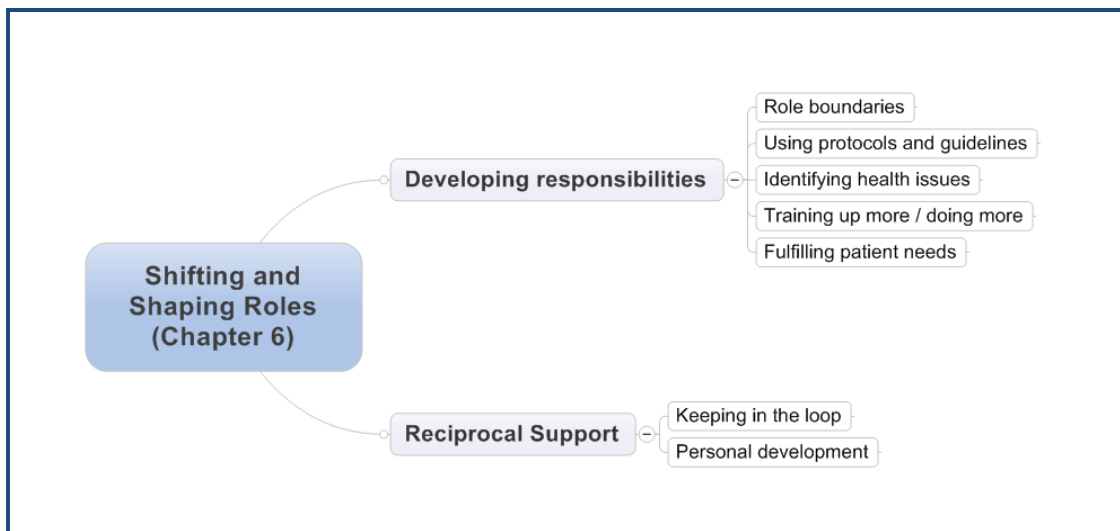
Shifting and Shaping Roles (Chapter 6)

Developing responsibilities

Role boundaries

Using protocols and guidelines

Identifying health issues

Training up more / doing more

Fulfilling patient needs

Reciprocal Support

Keeping in the loop

Personal development